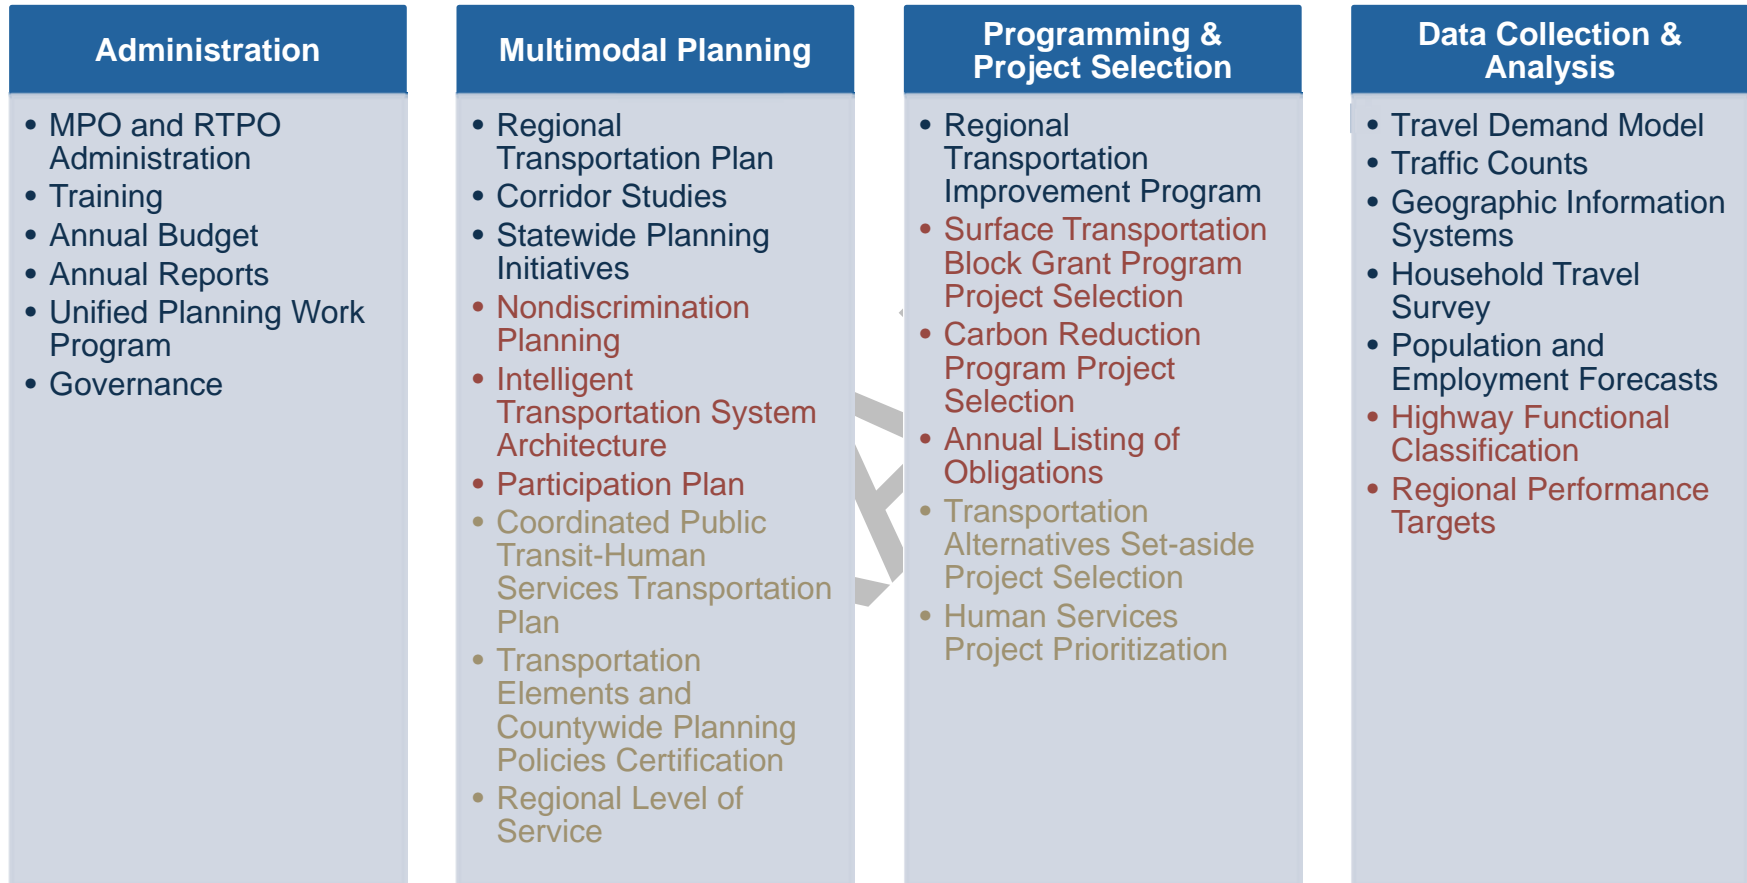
Administration

- MPO and RTPO Administration
- Training
- Annual Budget
- Annual Reports
- Unified Planning Work Program
- Governance

Multimodal Planning

- Regional Transportation Plan
- Corridor Studies
- Statewide Planning Initiatives
- Nondiscrimination Planning
- Intelligent Transportation System Architecture
- Participation Plan
- Coordinated Public Transit-Human Services Transportation Plan
- Transportation Elements and Countywide Planning Policies Certification
- Regional Level of Service

Programming & Project Selection

- Regional Transportation Improvement Program
- Surface Transportation Block Grant Program Project Selection
- Carbon Reduction Program Project Selection
- Annual Listing of Obligations
- Transportation Alternatives Set-aside Project Selection
- Human Services Project Prioritization

Data Collection & Analysis

- Travel Demand Model
- Traffic Counts
- Geographic Information Systems
- Household Travel Survey
- Population and Employment Forecasts
- Highway Functional Classification
- Regional Performance Targets